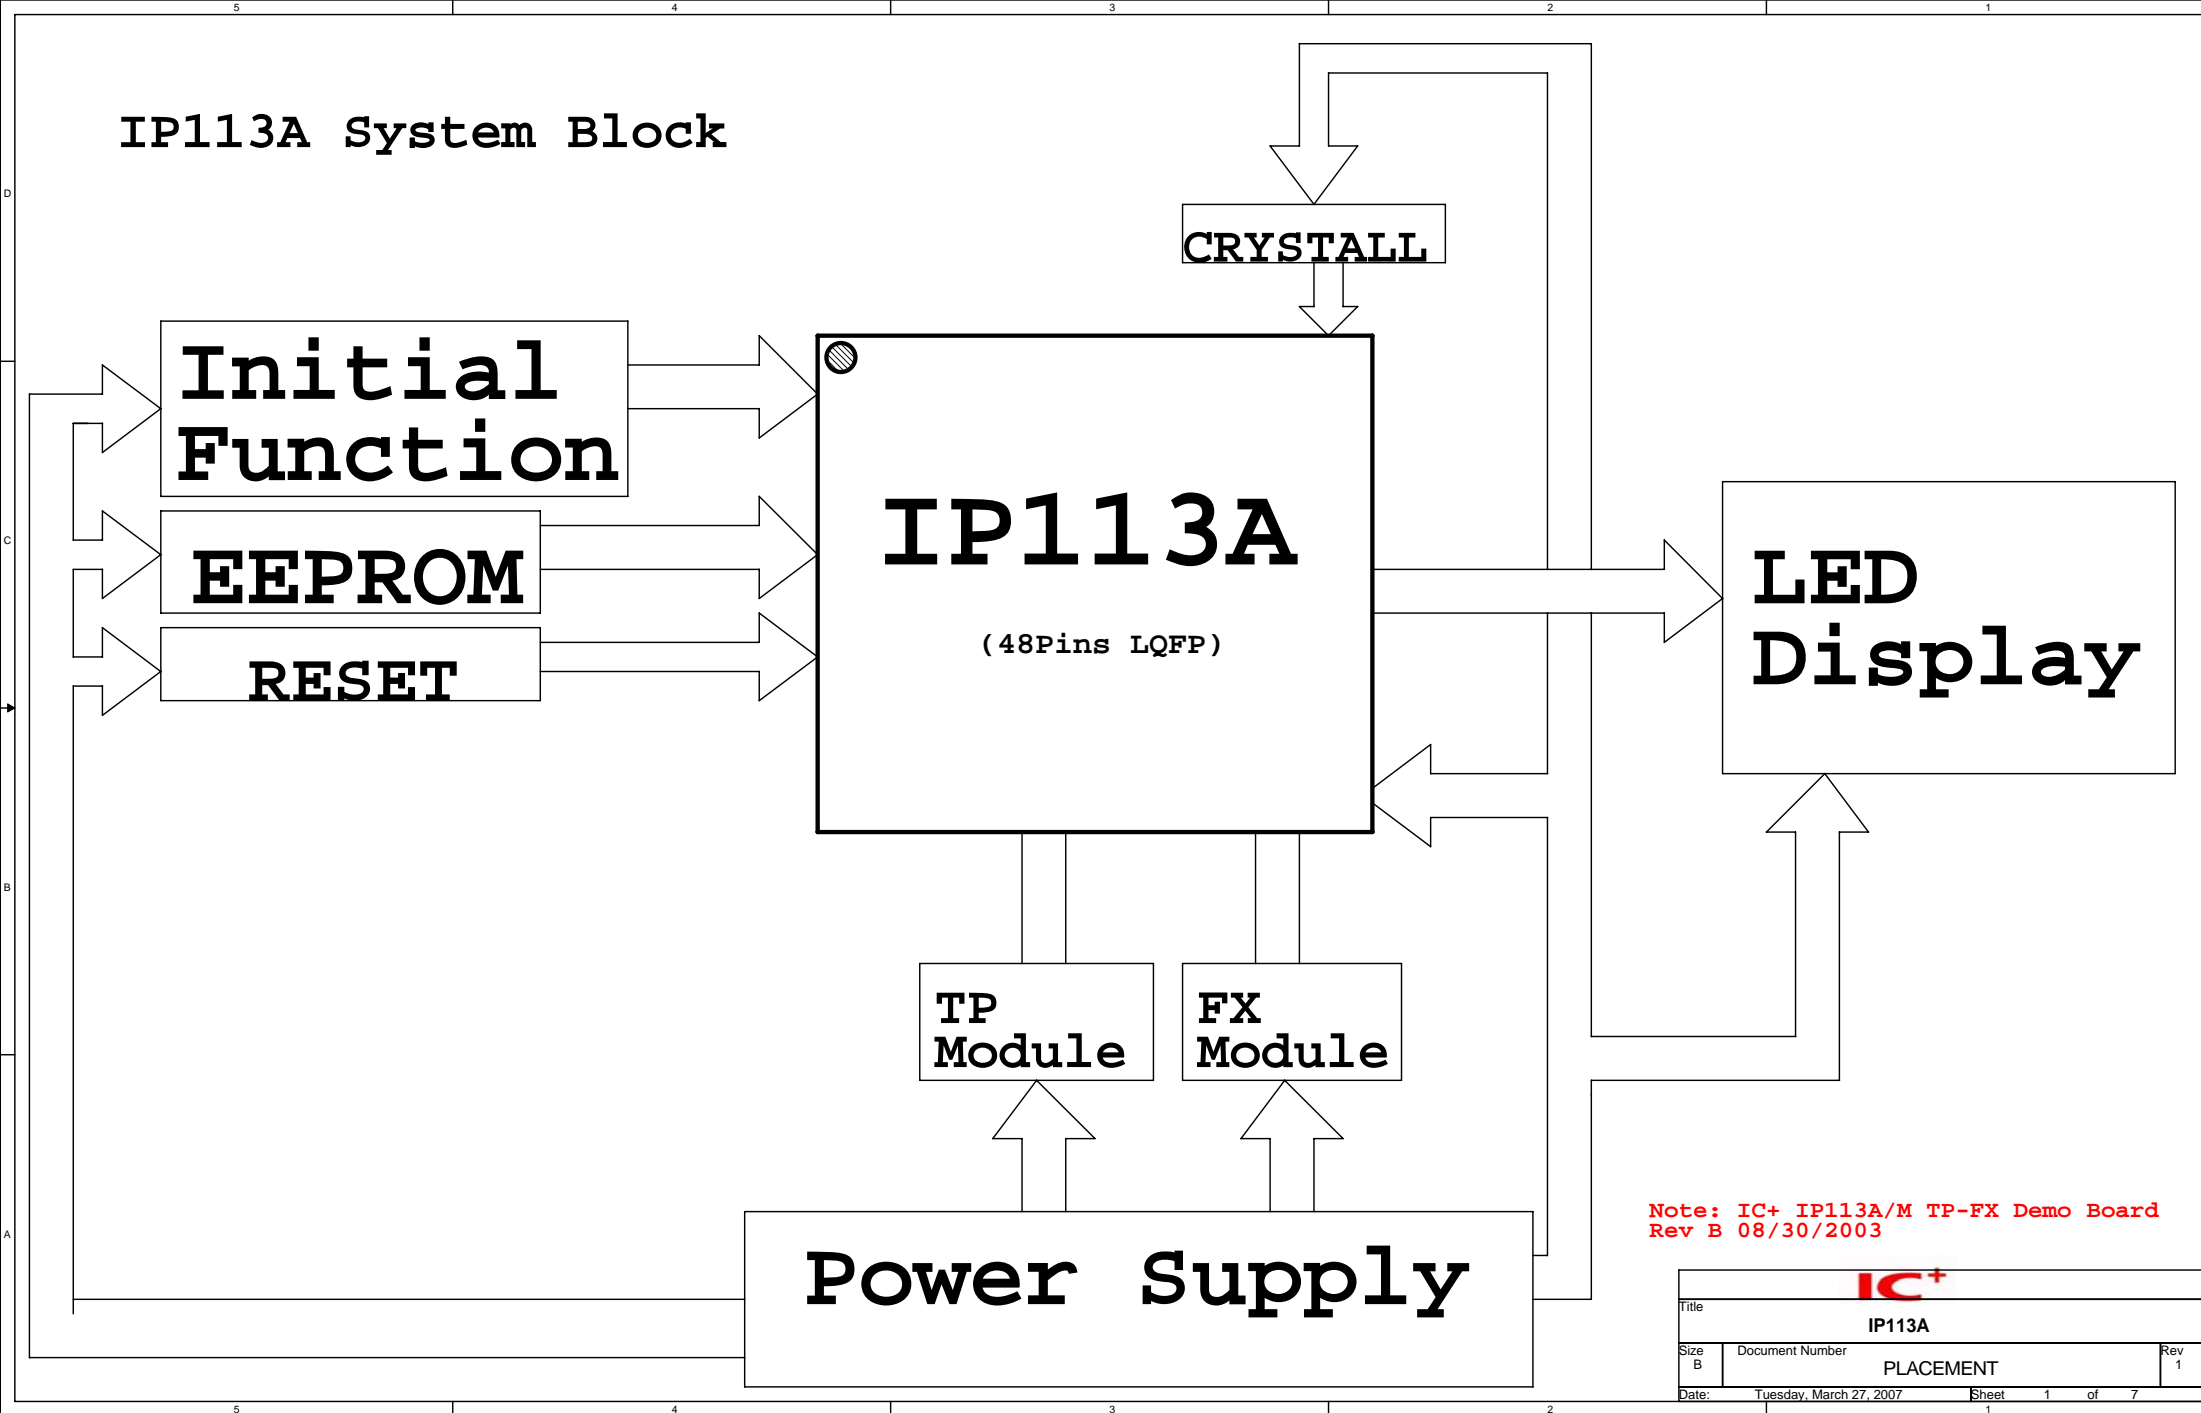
5 4 3 2 1

D

C

B

A

IP113A System Block

CRYSTALL

Initial Function

EEPROM

RESET

IP113A

(48Pins LQFP)

LED Display

TP Module

FX Module

Power Supply

Note: IC+ IP113A/M TP-FX Demo Board
Rev B 08/30/2003

IC+

| Title | IP113A | |
|---|---|---|
| Size B | Document Number PLACEMENT | Rev 1 |
| Date: Tuesday, March 27, 2007 | Sheet 1 of 7 | |

5 4 3 2 1